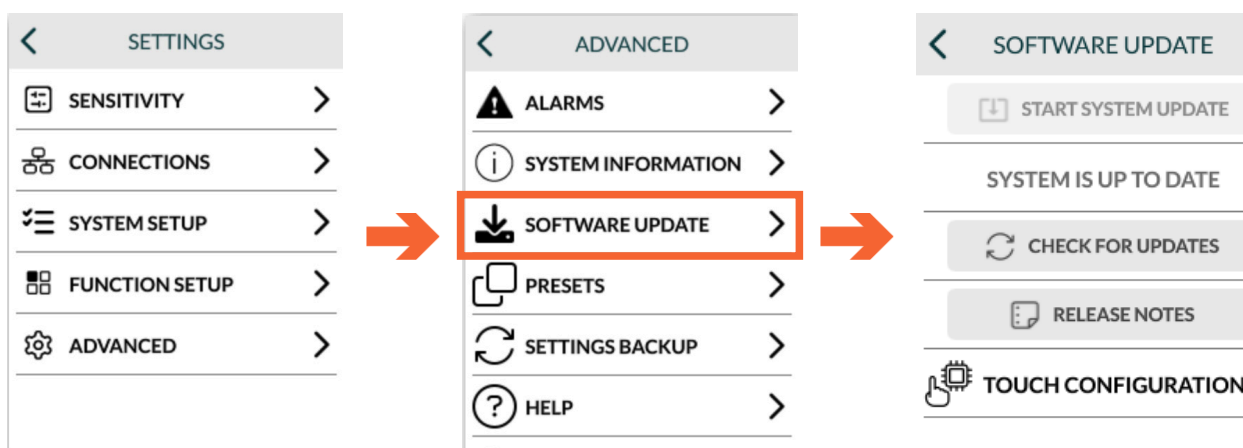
SETTINGS

SENSITIVITY

CONNECTIONS

SYSTEM SETUP

FUNCTION SETUP

ADVANCED

ADVANCED

ALARMS

SYSTEM INFORMATION

SOFTWARE UPDATE

PRESETS

SETTINGS BACKUP

HELP

SOFTWARE UPDATE

START SYSTEM UPDATE

SYSTEM IS UP TO DATE

CHECK FOR UPDATES

RELEASE NOTES

TOUCH CONFIGURATION